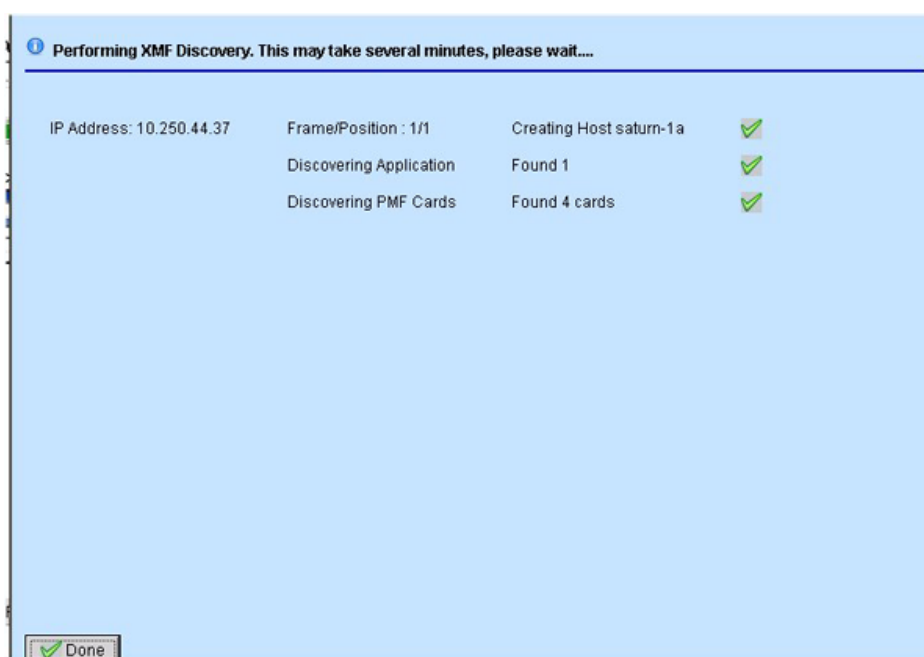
Performing XMF Discovery. This may take several minutes, please wait....

| | | | |
|---|---|---|---|
| IP Address: 10.250.44.37 | Frame/Position : 1/1 | Creating Host saturn-1a | |
| | Discovering Application | Found 1 | |
| | Discovering PMF Cards | Found 4 cards | |

Done